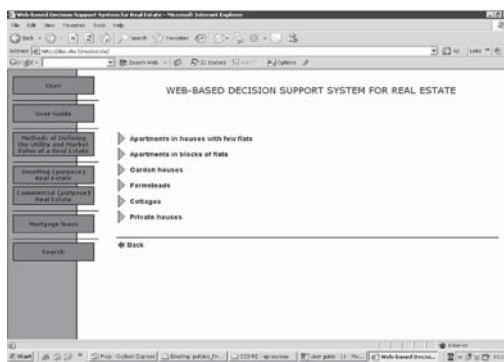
Web-based Decision Support System for Real Estate - Microsoft Internet Explorer

File Edit View Favorites Tools Help

Back

Search Favorites

Address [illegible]

Go Links

Google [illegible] Search Web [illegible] blocked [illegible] Options

User

User Guide

Methods of Defining the Utility and Market Value of a Real Estate

Dwelling (purpose) Real Estate

Commercial (purpose) Real Estate

Mortgage Loan

Search

WEB-BASED DECISION SUPPORT SYSTEM FOR REAL ESTATE

Apartments in houses with few flats

Apartments in blocks of flats

Garden houses

Farmsteads

Cottages

Private houses

Back

Internet

Start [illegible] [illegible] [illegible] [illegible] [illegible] Web-based Decisi...